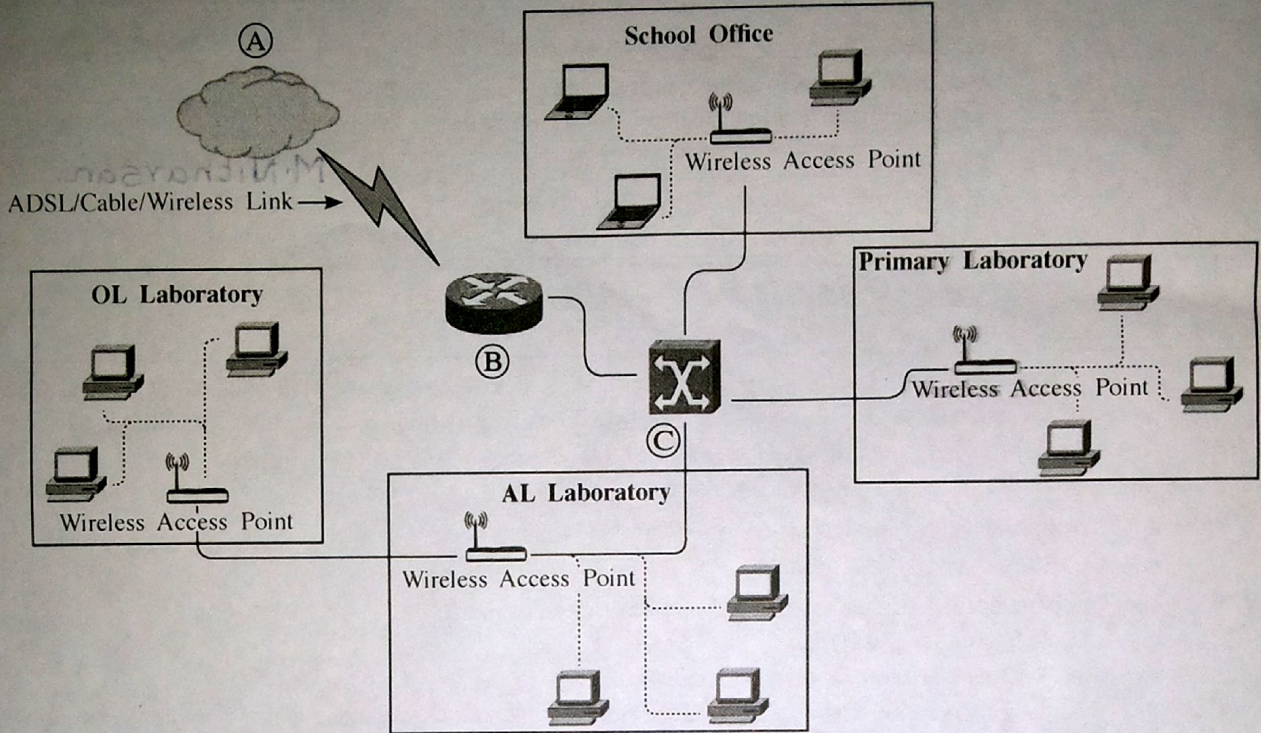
Ⓐ

ADSL/Cable/Wireless Link

M.Nicharsan

School Office

Wireless Access Point

Primary Laboratory

Wireless Access Point

OL Laboratory

Wireless Access Point

Ⓑ

Ⓒ

AL Laboratory

Wireless Access Point